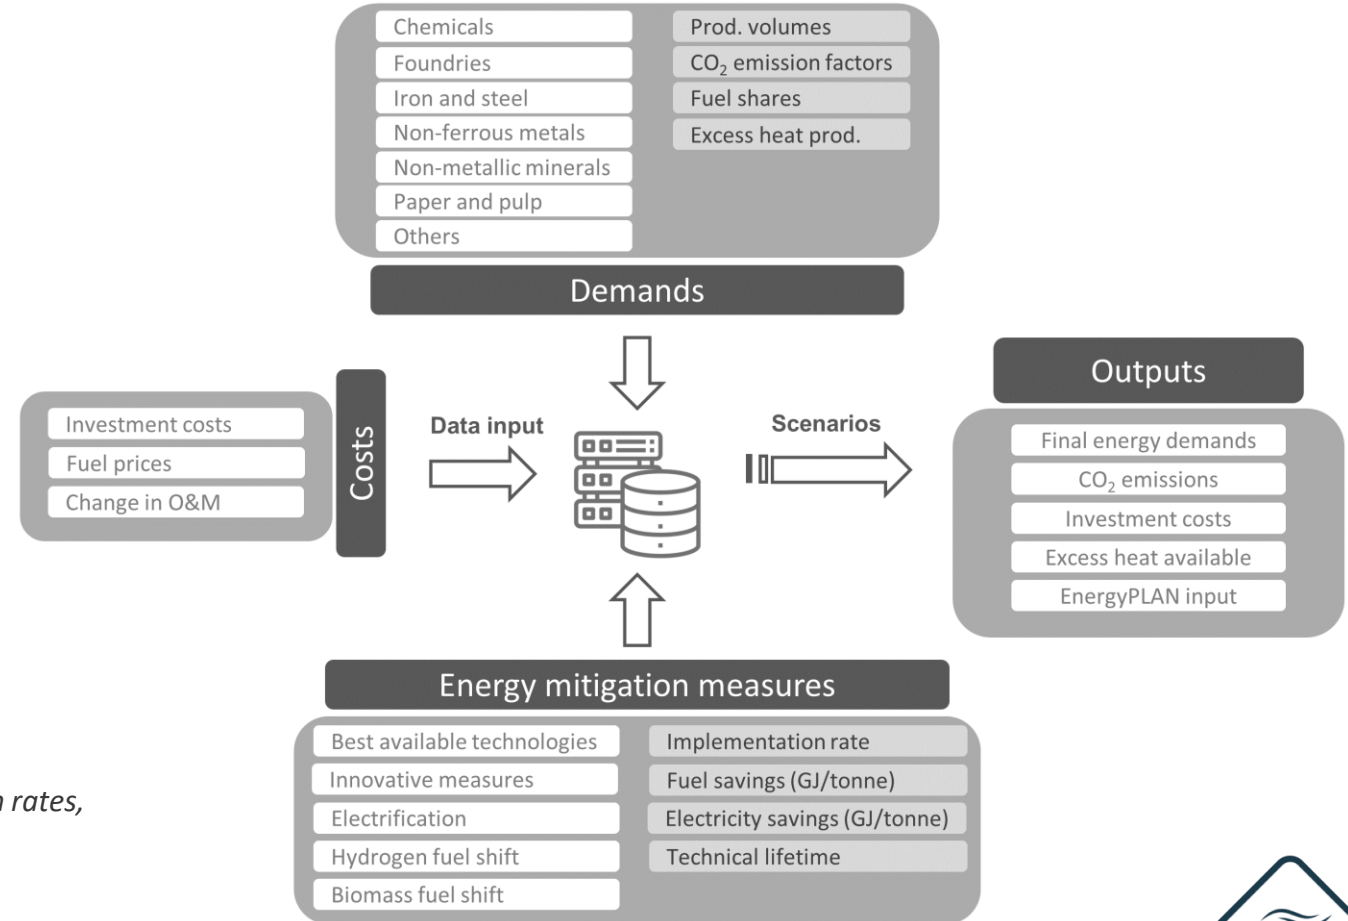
Chemicals
Foundries
Iron and steel
Non-ferrous metals
Non-metallic minerals
Paper and pulp
Others

Prod. volumes
$CO_2$ emission factors
Fuel shares
Excess heat prod.

Demands

Outputs

Investment costs
Fuel prices
Change in O&M

Costs

Data input

Scenarios

Final energy demands
$CO_2$ emissions
Investment costs
Excess heat available
EnergyPLAN input

Energy mitigation measures

Best available technologies
Innovative measures
Electrification
Hydrogen fuel shift
Biomass fuel shift

Implementation rate
Fuel savings (GJ/tonne)
Electricity savings (GJ/tonne)
Technical lifetime

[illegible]n rates,